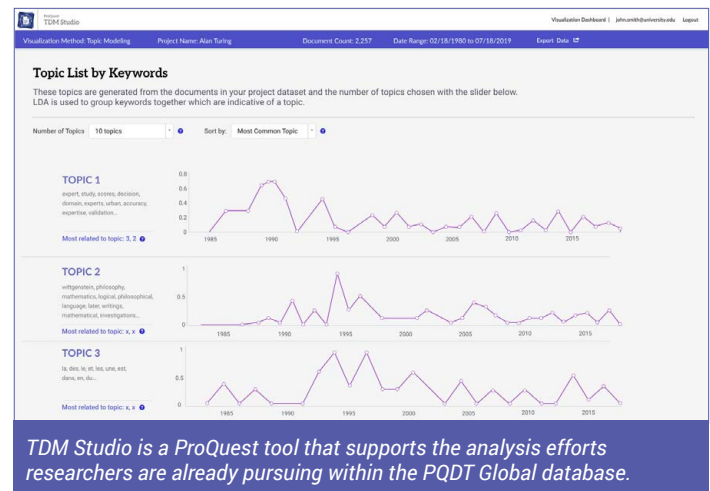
ProQuest TDM Studio

Visualization Dashboard | john.smith@university.edu Logout

Visualization Method: Topic Modeling Project Name: Alan Turing Document Count: 2,257 Date Range: 02/18/1980 to 07/18/2019 Export Data

Topic List by Keywords

These topics are generated from the documents in your project dataset and the number of topics chosen with the slider below. LDA is used to group keywords together which are indicative of a topic.

Number of Topics 10 topics Sort by: Most Common Topic

TOPIC 1

expert, study, scores, decision, domain, experts, urban, accuracy, expertise, validation...

Most related to topic: 3, 2

0.8 0.6 0.4 0.2 0

1985 1990 1995 2000 2005 2010 2015

TOPIC 2

wittgenstein, philosophy, mathematics, logical, philosophical, language, later, writings, mathematical, investigations...

Most related to topic: x, x

1 0.5 0

1985 1990 1995 2000 2005 2010 2015

TOPIC 3

la, des, le, et, les, une, est, dans, en, du...

Most related to topic: x, x

1 0.5 0

1985 1990 1995 2000 2005 2010 2015

TDM Studio is a ProQuest tool that supports the analysis efforts researchers are already pursuing within the PQDT Global database.